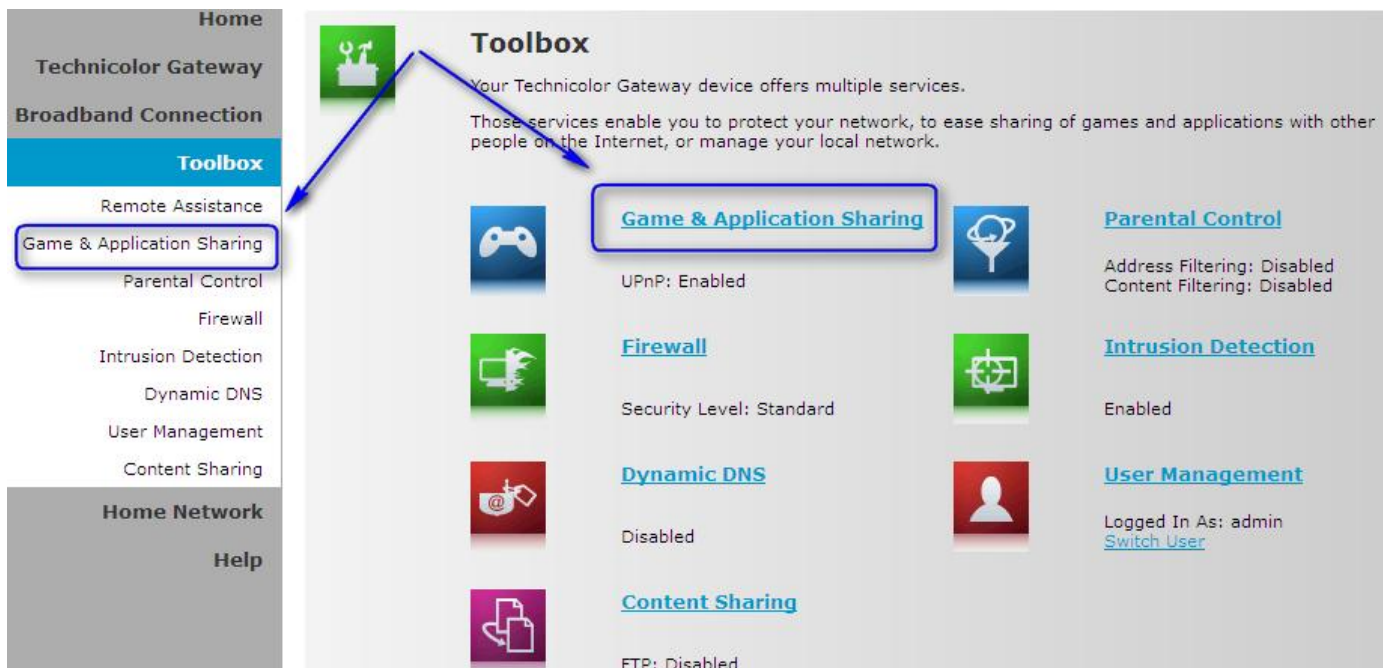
Home
Technicolor Gateway
Broadband Connection
Toolbox
Remote Assistance
Game & Application Sharing
Parental Control
Firewall
Intrusion Detection
Dynamic DNS
User Management
Content Sharing
Home Network
Help

Toolbox

Your Technicolor Gateway device offers multiple services.

Those services enable you to protect your network, to ease sharing of games and applications with other people on the Internet, or manage your local network.

Game & Application Sharing
UPnP: Enabled

Parental Control
Address Filtering: Disabled
Content Filtering: Disabled

Firewall
Security Level: Standard

Intrusion Detection
Enabled

Dynamic DNS
Disabled

User Management
Logged In As: admin
Switch User

Content Sharing
FTP: Disabled